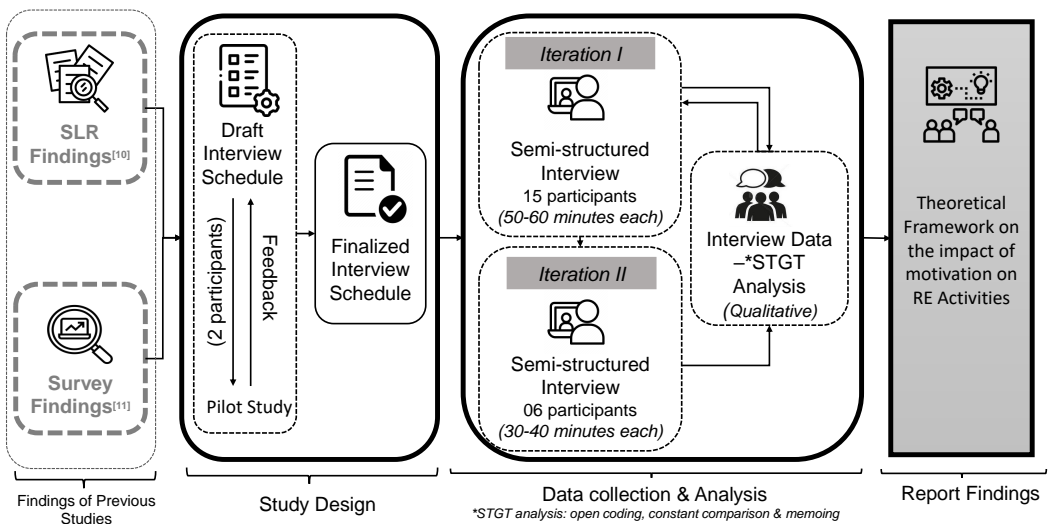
SLR Findings[10]

Survey Findings[11]

Findings of Previous Studies

Draft Interview Schedule

(2 participants)

Feedback

Pilot Study

Finalized Interview Schedule

Study Design

Iteration I

Semi-structured Interview
15 participants
(50-60 minutes each)

Iteration II

Semi-structured Interview
06 participants
(30-40 minutes each)

Interview Data –*STGT Analysis
(Qualitative)

Data collection & Analysis
*STGT analysis: open coding, constant comparison & memoing

Theoretical Framework on the impact of motivation on RE Activities

Report Findings